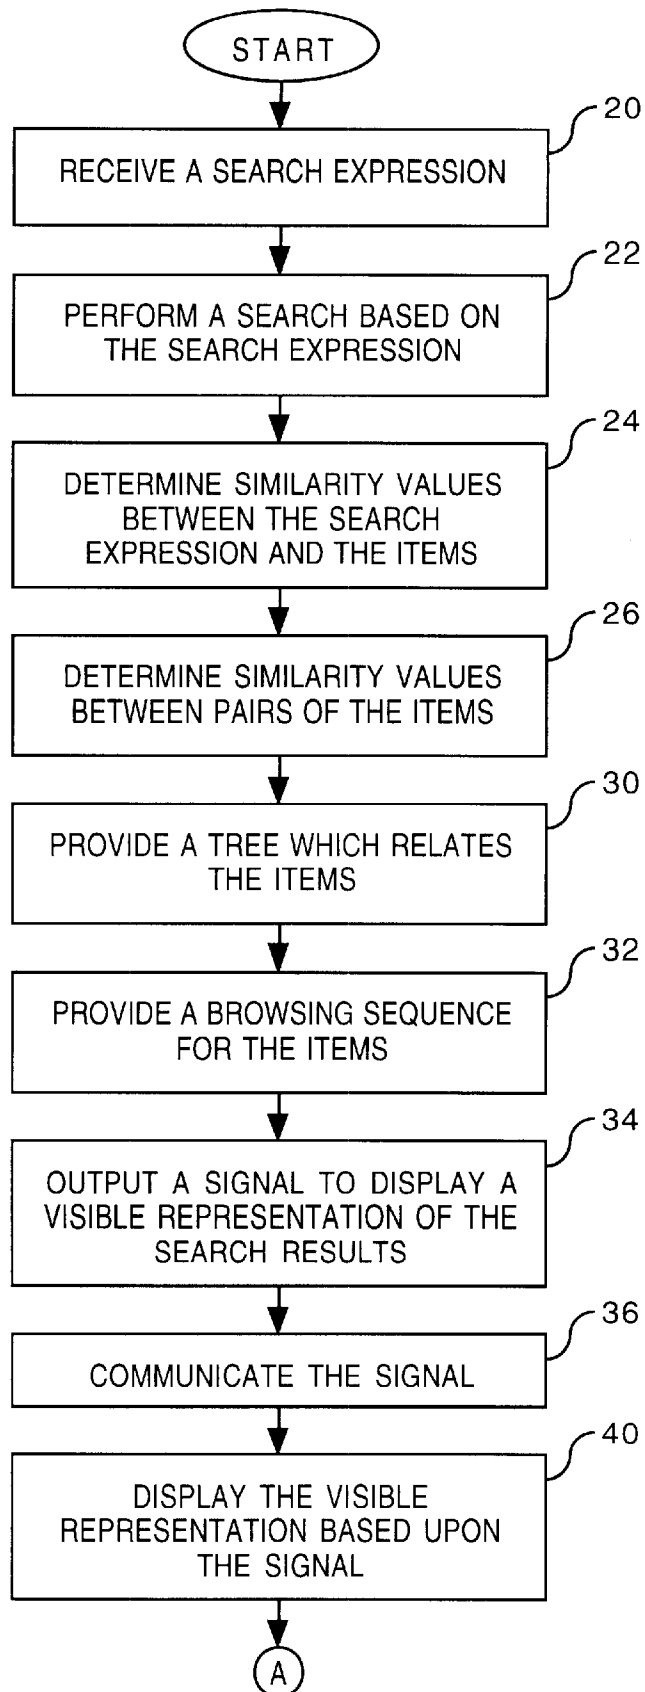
START

20
RECEIVE A SEARCH EXPRESSION

22
PERFORM A SEARCH BASED ON THE SEARCH EXPRESSION

24
DETERMINE SIMILARITY VALUES BETWEEN THE SEARCH EXPRESSION AND THE ITEMS

26
DETERMINE SIMILARITY VALUES BETWEEN PAIRS OF THE ITEMS

30
PROVIDE A TREE WHICH RELATES THE ITEMS

32
PROVIDE A BROWSING SEQUENCE FOR THE ITEMS

34
OUTPUT A SIGNAL TO DISPLAY A VISIBLE REPRESENTATION OF THE SEARCH RESULTS

36
COMMUNICATE THE SIGNAL

40
DISPLAY THE VISIBLE REPRESENTATION BASED UPON THE SIGNAL

A